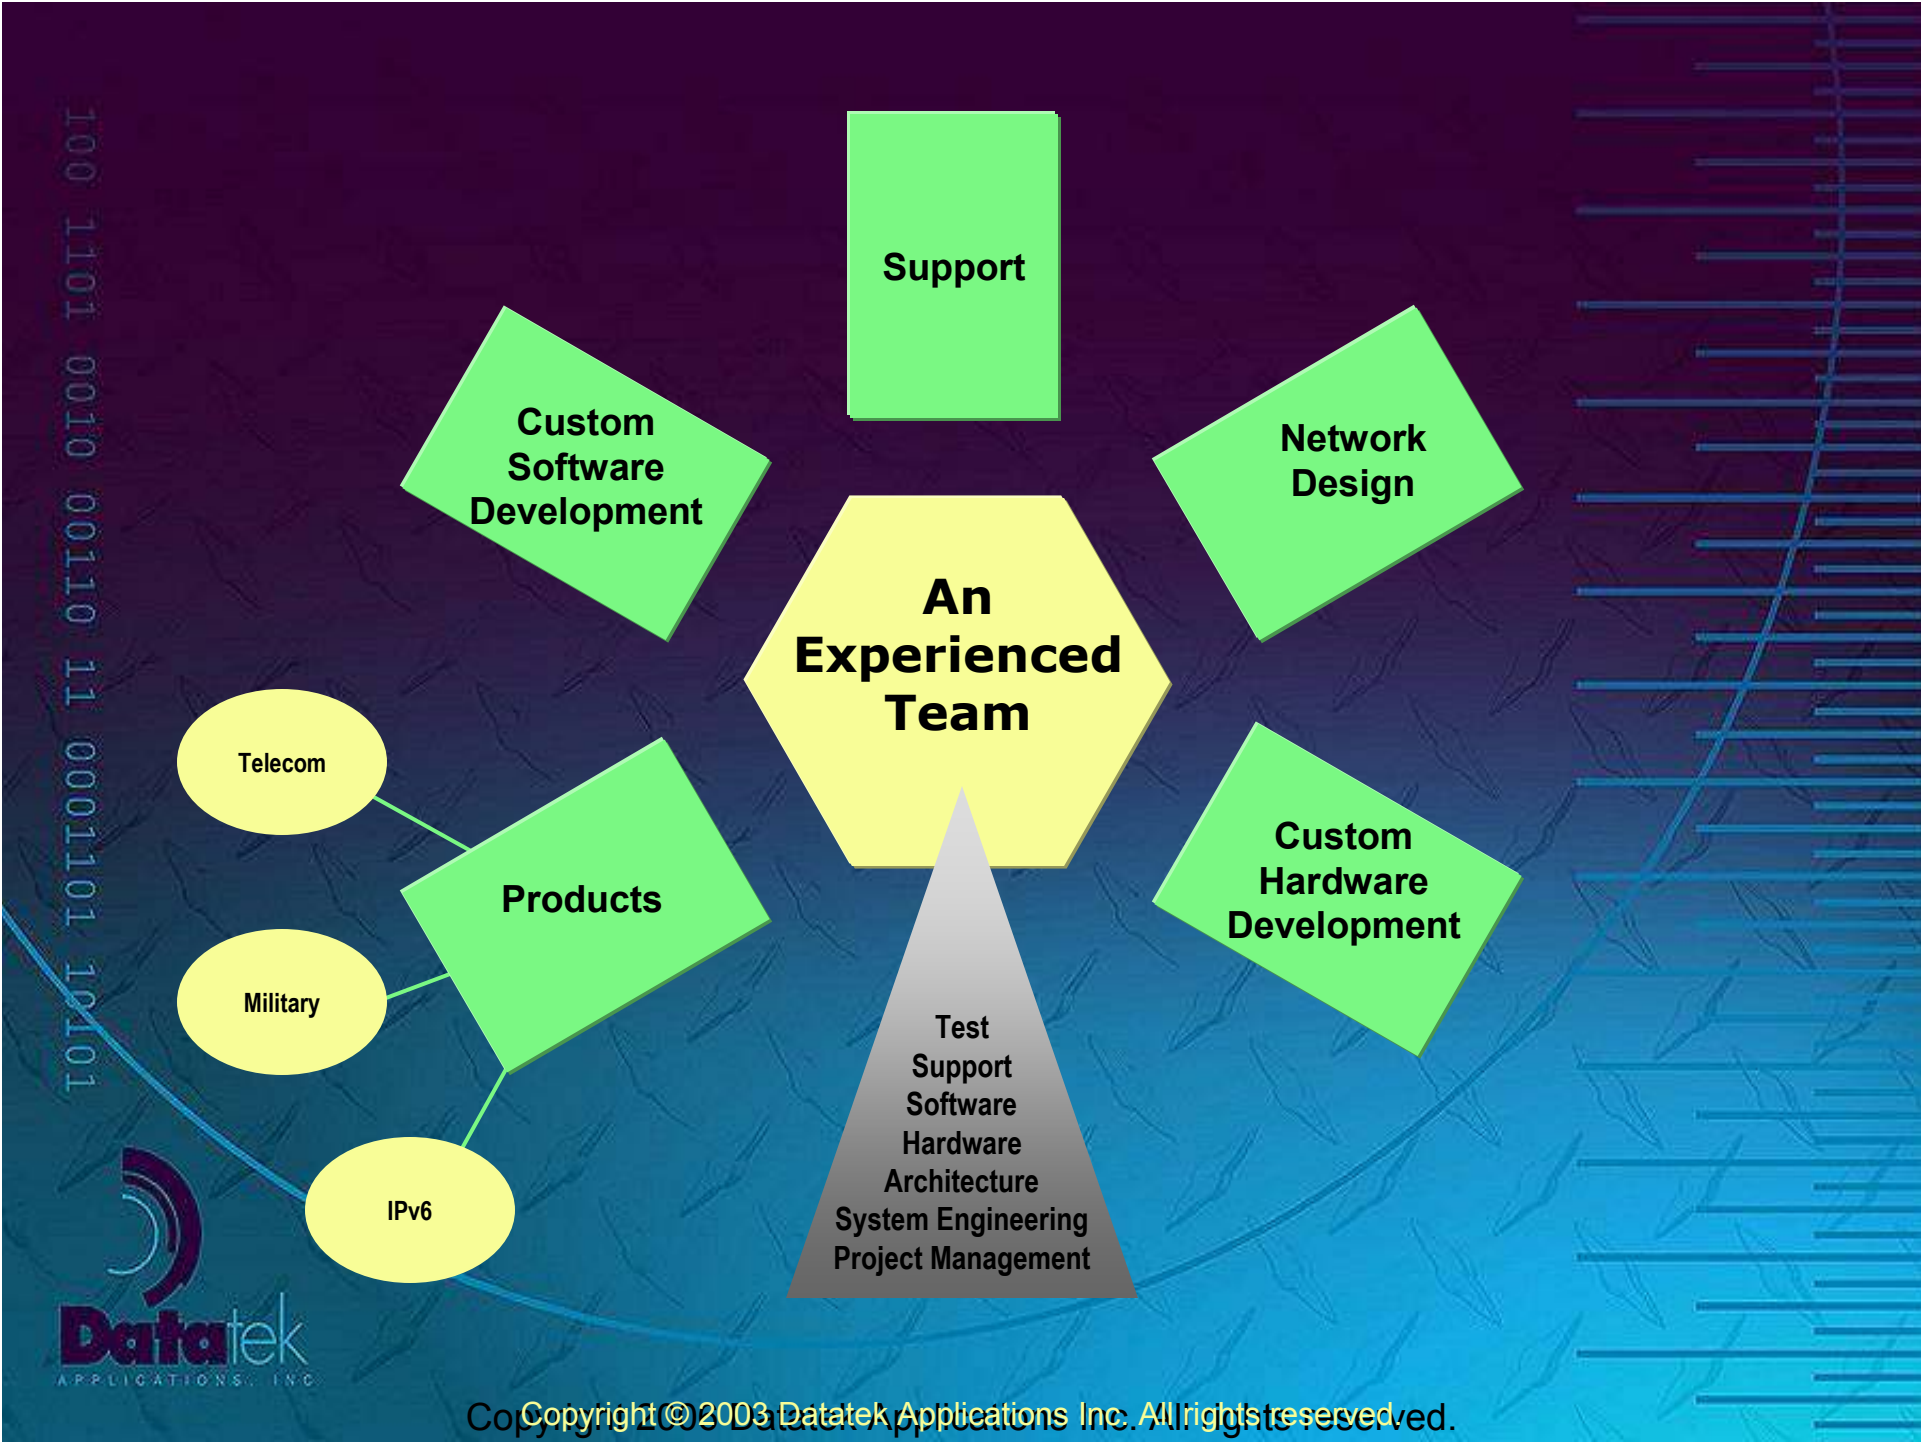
100 1101 0010 00110 11 00011101 10101

Support

Custom Software Development

Network Design

An Experienced Team

Telecom

Products

Custom Hardware Development

Military

Test
Support
Software
Hardware
Architecture
System Engineering
Project Management

IPv6

Datatek
APPLICATIONS, INC

Copyright © 2003 Datatek Applications Inc. All rights reserved.